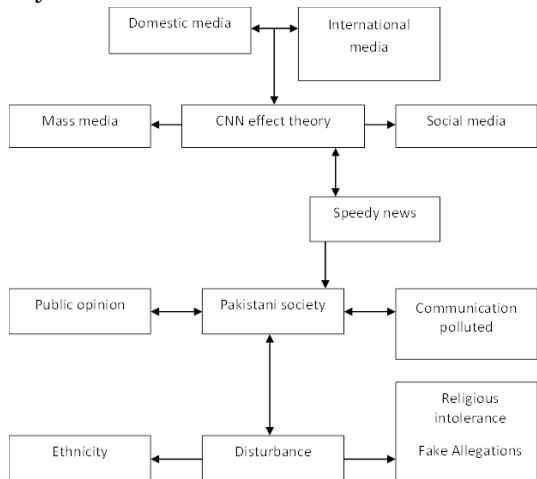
Domestic media

International media

Mass media

CNN effect theory

Social media

Speedy news

Public opinion

Pakistani society

Communication polluted

Religious intolerance

Fake Allegations

Ethnicity

Disturbance